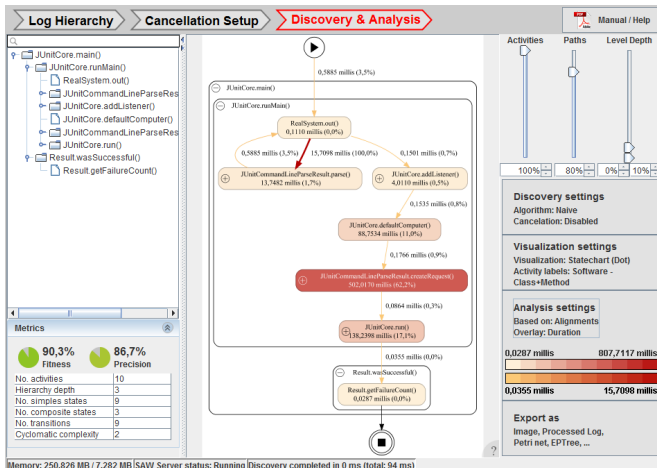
Log Hierarchy
Cancellation Setup
Discovery & Analysis
Manual / Help

JUnitCore.main()
JUnitCore.runMain()
RealSystem.out()
JUnitCommandLineParseRes
JUnitCore.addListener()
JUnitCore.defaultComputer()
JUnitCommandLineParseRes
JUnitCore.run()
Result.wasSuccessful()
Result.getFailureCount()

Metrics
90,3%
Fitness
86,7%
Precision

| | |
|---|---|
| No. activities | 10 |
| Hierarchy depth | 3 |
| No. simples states | 9 |
| No. composite states | 3 |
| No. transitions | 9 |
| Cyclomatic complexity | 2 |

0,5885 millis (3,5%)
JUnitCore.main()
JUnitCore.runMain()
RealSystem.out()
0,1110 millis (0,0%)
0,5885 millis (3,5%)
15,7098 millis (100,0%)
0,1501 millis (0,7%)
JUnitCommandLineParseResult.parse()
13,7482 millis (1,7%)
JUnitCore.addListener()
4,0110 millis (0,5%)
0,1535 millis (0,8%)
JUnitCore.defaultComputer()
88,7534 millis (11,0%)
0,1766 millis (0,9%)
JUnitCommandLineParseResult.createRequest()
502,0170 millis (62,2%)
0,0864 millis (0,3%)
JUnitCore.run()
138,2398 millis (17,1%)
0,0355 millis (0,0%)
Result.wasSuccessful()
Result.getFailureCount()
0,0287 millis (0,0%)

Activities
Paths
Level Depth
100%
80%
0%
10%

Discovery settings
Algorithm: Naive
Cancelation: Disabled

Visualization settings
Visualization: Statechart (Dot)
Activity labels: Software - Class+Method

Analysis settings
Based on: Alignments
Overlay: Duration

0,0287 millis
807,7117 millis
0,0355 millis
15,7098 millis

Export as
Image, Processed Log, Petri net, EPTree, ...

Memory: 250,826 MB / 7,282 MB
SAW Server status: Running
Discovery completed in 0 ms (total: 94 ms)